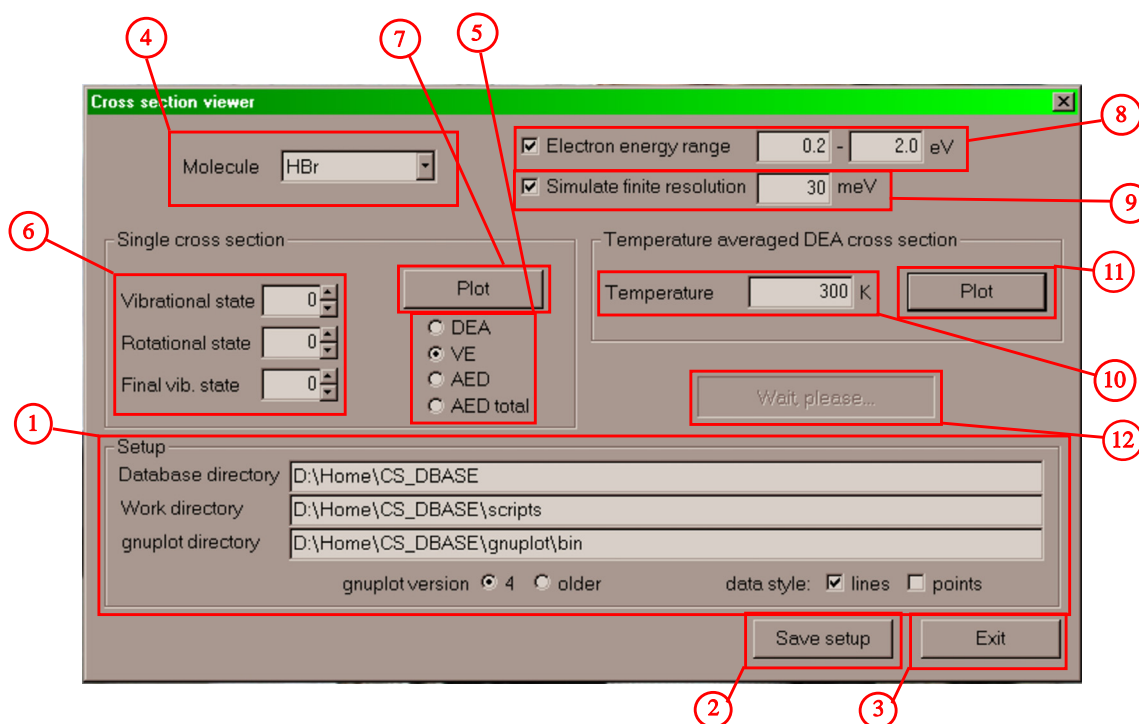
4
7
5
Cross section viewer
8
Molecule HBr
Electron energy range 0.2 - 2.0 eV
Simulate finite resolution 30 meV
9
6
Single cross section
Temperature averaged DEA cross section
11
Plot
Temperature 300 K
Plot
Vibrational state 0
DEA
VE
Rotational state 0
AED
10
Final vib. state 0
AED total
Wait please...
1
Setup
12
Database directory D:\Home\CS_DBASE
Work directory D:\Home\CS_DBASE\scripts
gnuplot directory D:\Home\CS_DBASE\gnuplot\bin
gnuplot version 4 older
data style: lines points
Save setup
Exit
2
3